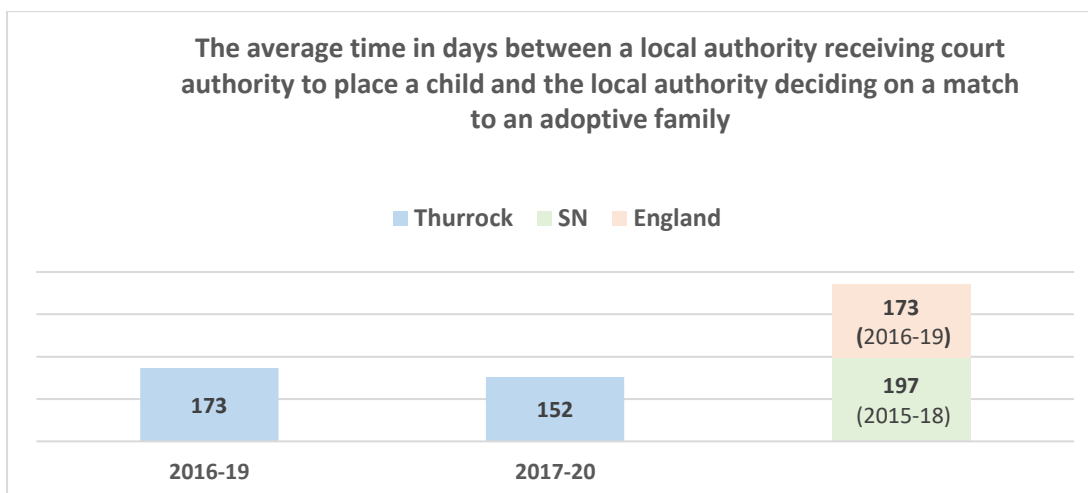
The average time in days between a local authority receiving court authority to place a child and the local authority deciding on a match to an adoptive family

Thurrock SN England

173

152

173
(2016-19)

197
(2015-18)

2016-19

2017-20